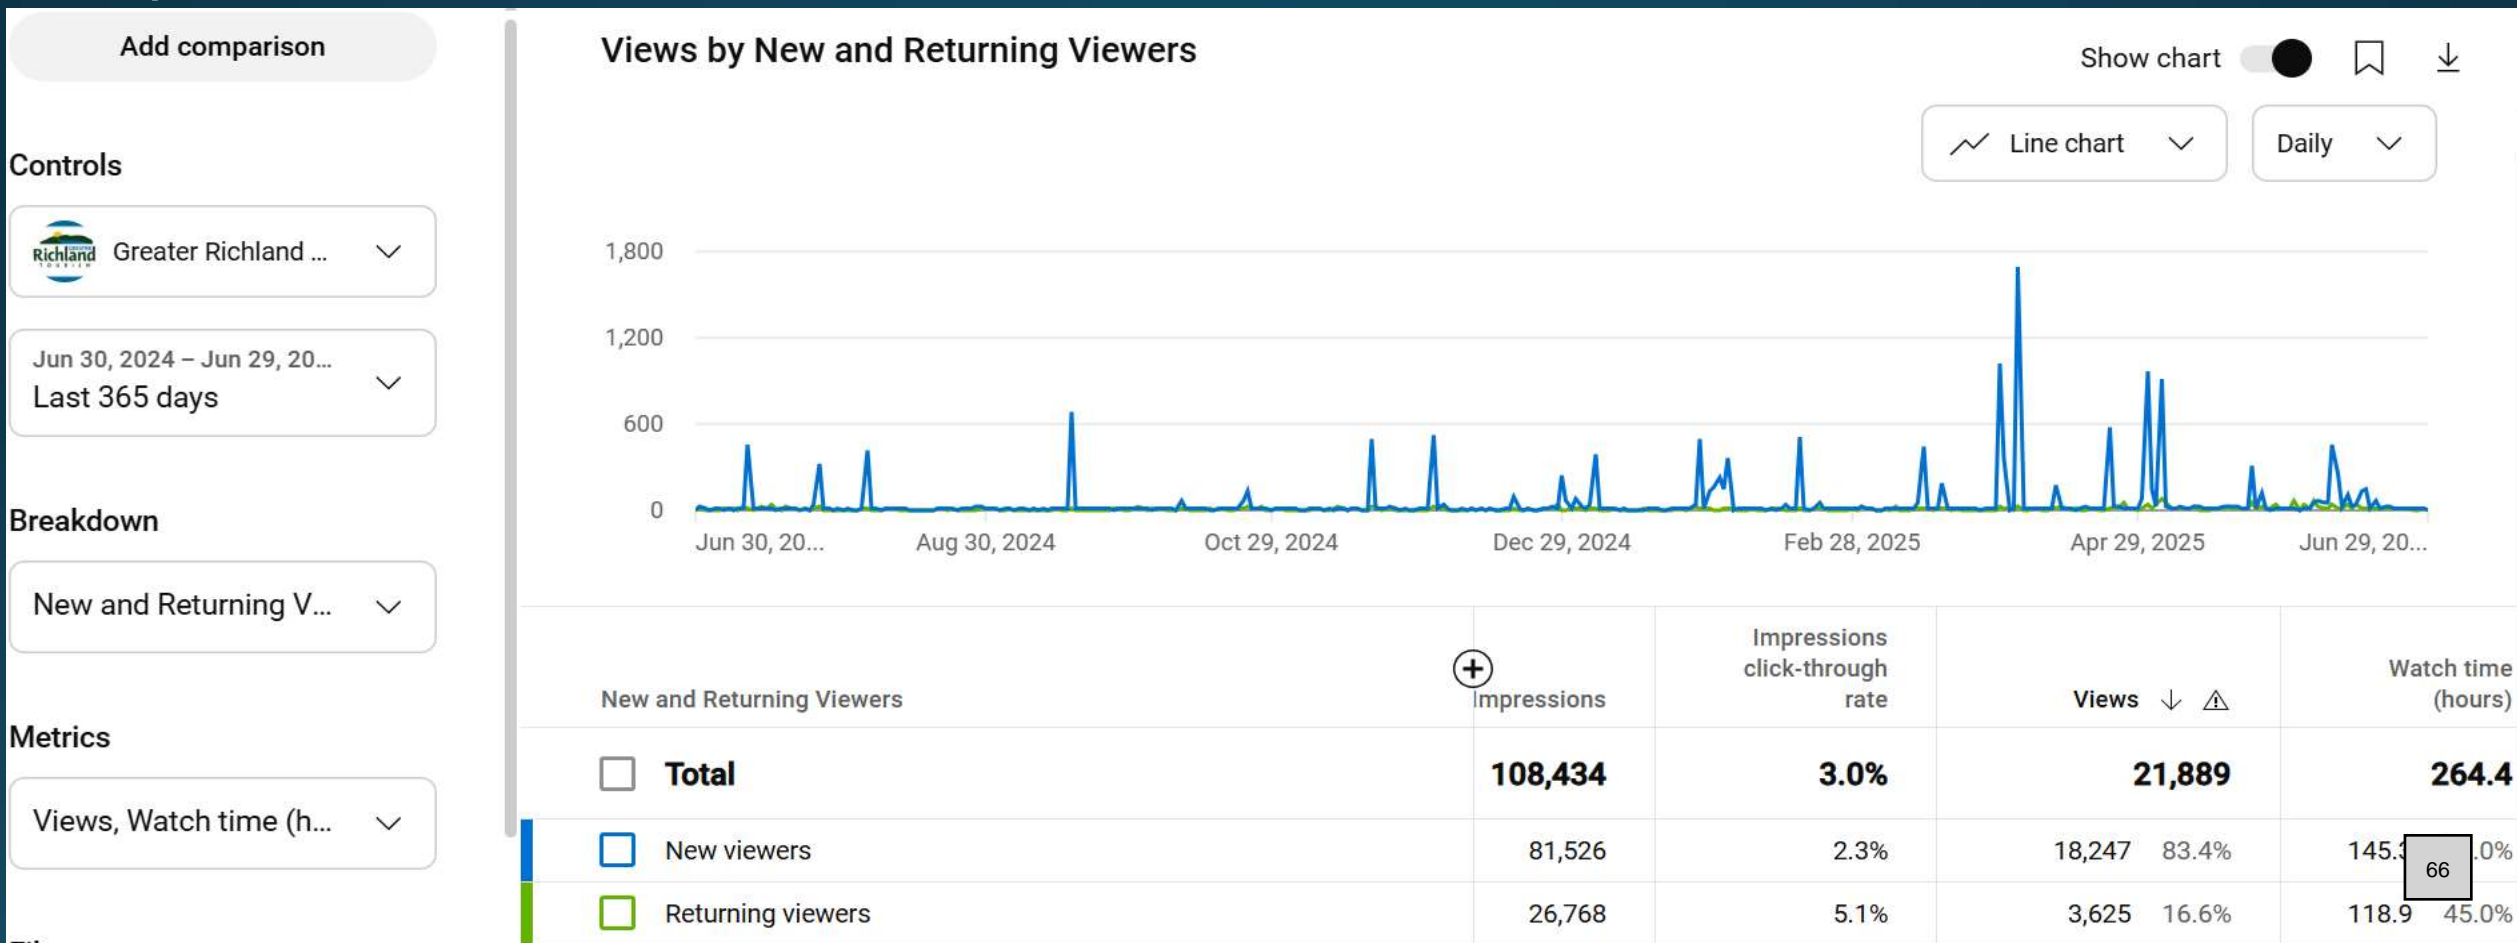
Add comparison

Controls

Richland Greater Richland ...

Jun 30, 2024 – Jun 29, 20...
Last 365 days

Breakdown

New and Returning V...

Metrics

Views, Watch time (h...

Views by New and Returning Viewers

Show chart

Line chart

Daily

1,800
1,200
600
0

Jun 30, 20... Aug 30, 2024 Oct 29, 2024 Dec 29, 2024 Feb 28, 2025 Apr 29, 2025 Jun 29, 20...

| New and Returning Viewers | Impressions | Impressions click-through rate | Views | Watch time (hours) |
|---|---|---|---|---|
| Total | 108,434 | 3.0% | 21,889 | 264.4 |
| New viewers | 81,526 | 2.3% | 18,247 83.4% | 145.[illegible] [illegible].0% |
| Returning viewers | 26,768 | 5.1% | 3,625 16.6% | 118.9 45.0% |

66